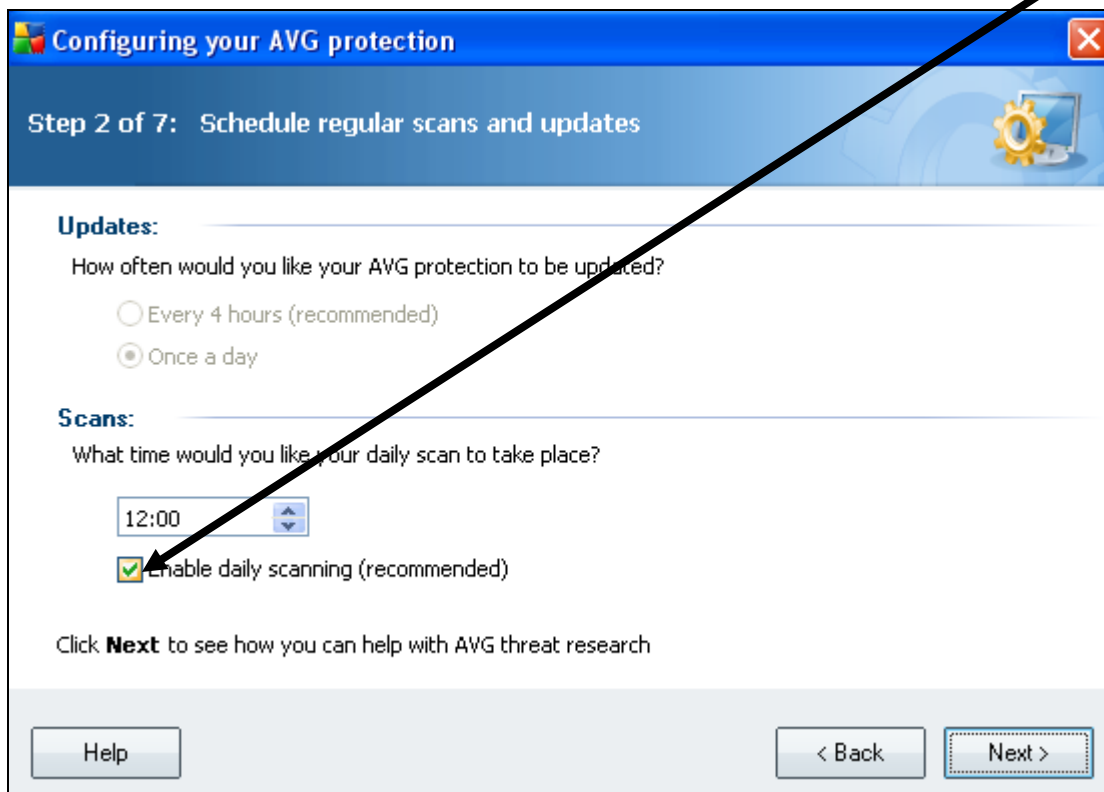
Configuring your AVG protection

Step 2 of 7: Schedule regular scans and updates

Updates:

How often would you like your AVG protection to be updated?

Every 4 hours (recommended)

Once a day

Scans:

What time would you like your daily scan to take place?

12:00

Enable daily scanning (recommended)

Click **Next** to see how you can help with AVG threat research

Help

< Back

Next >